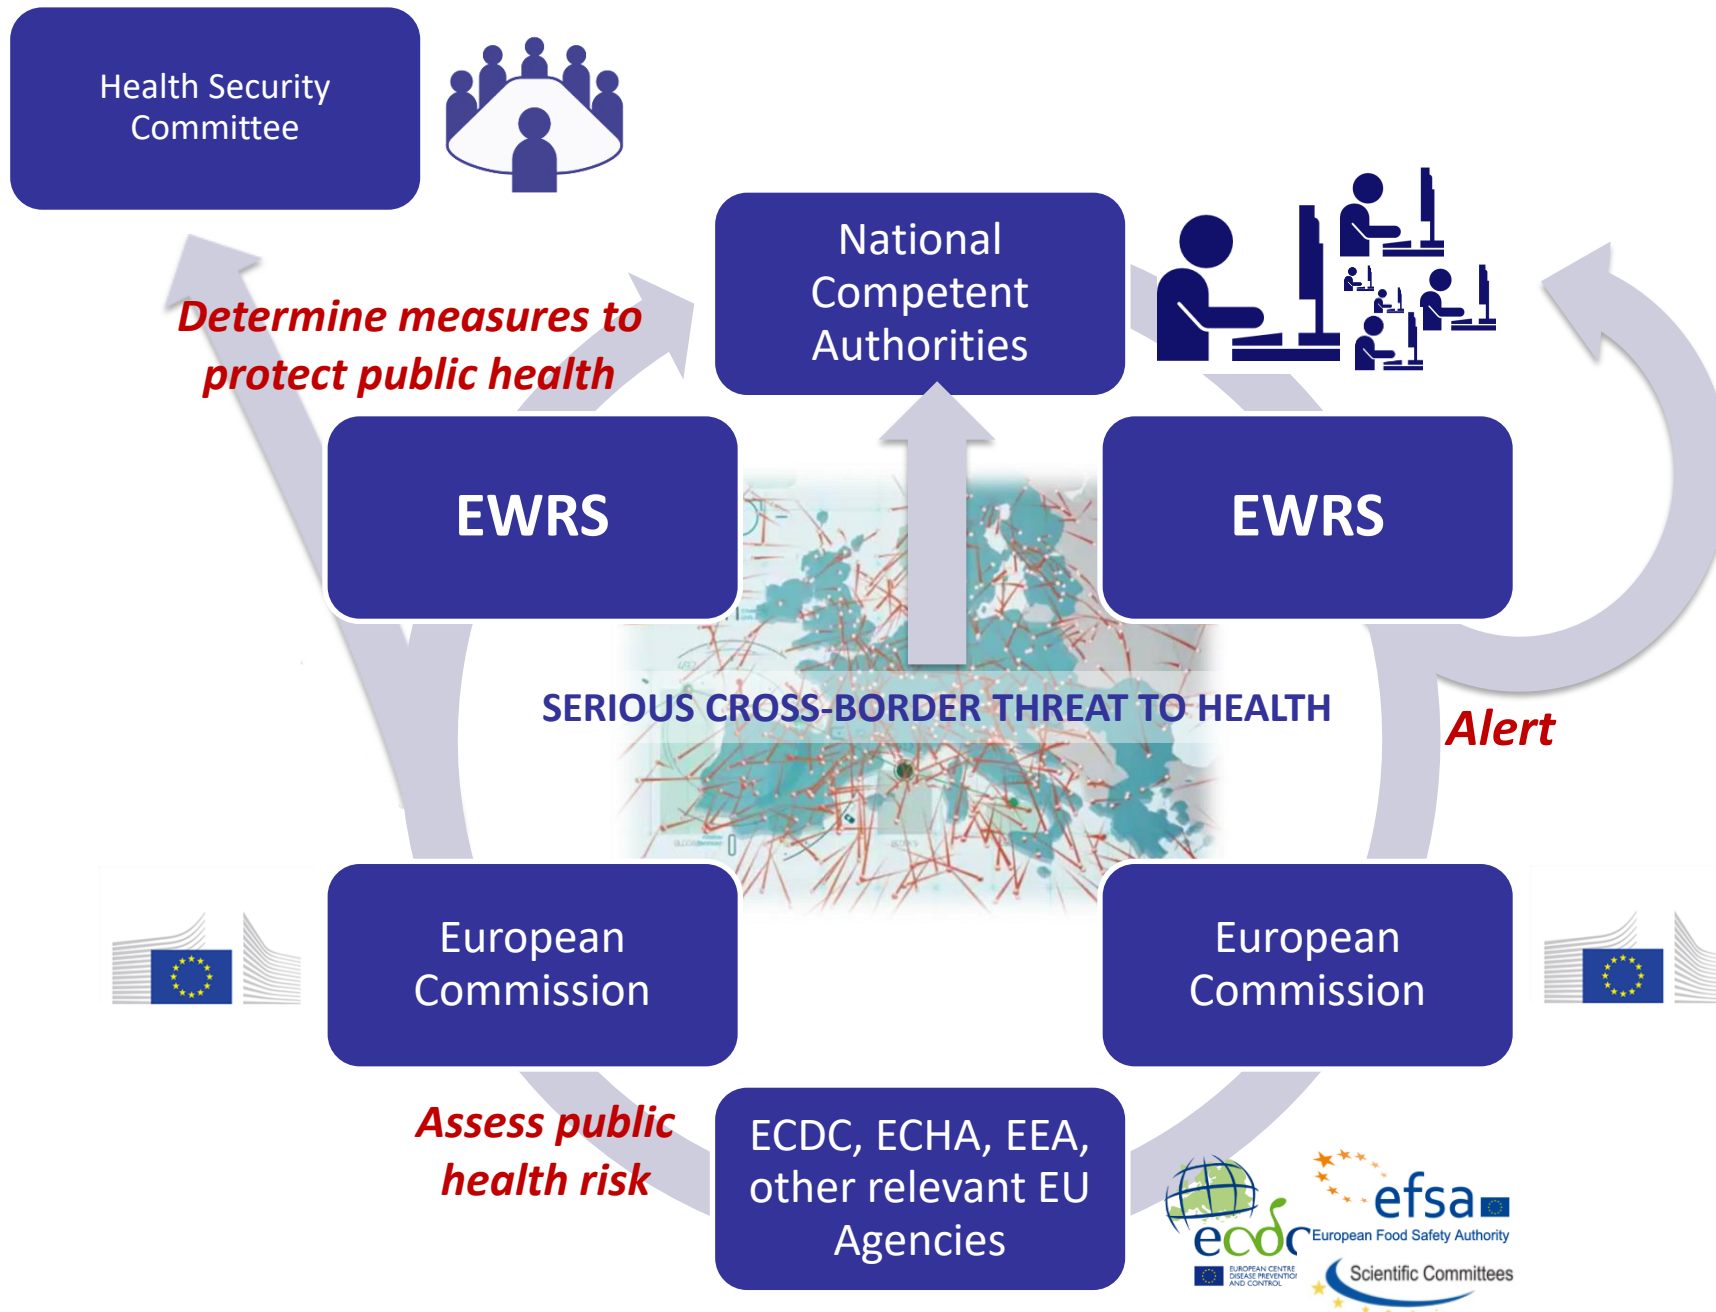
Health Security Committee

National Competent Authorities

Determine measures to protect public health

EWRS

EWRS

SERIOUS CROSS-BORDER THREAT TO HEALTH

Alert

European Commission

European Commission

Assess public health risk

ECDC, ECHA, EEA, other relevant EU Agencies

ecdc
EUROPEAN CENTRE FOR DISEASE PREVENTION AND CONTROL

efsa
European Food Safety Authority

Scientific Committees